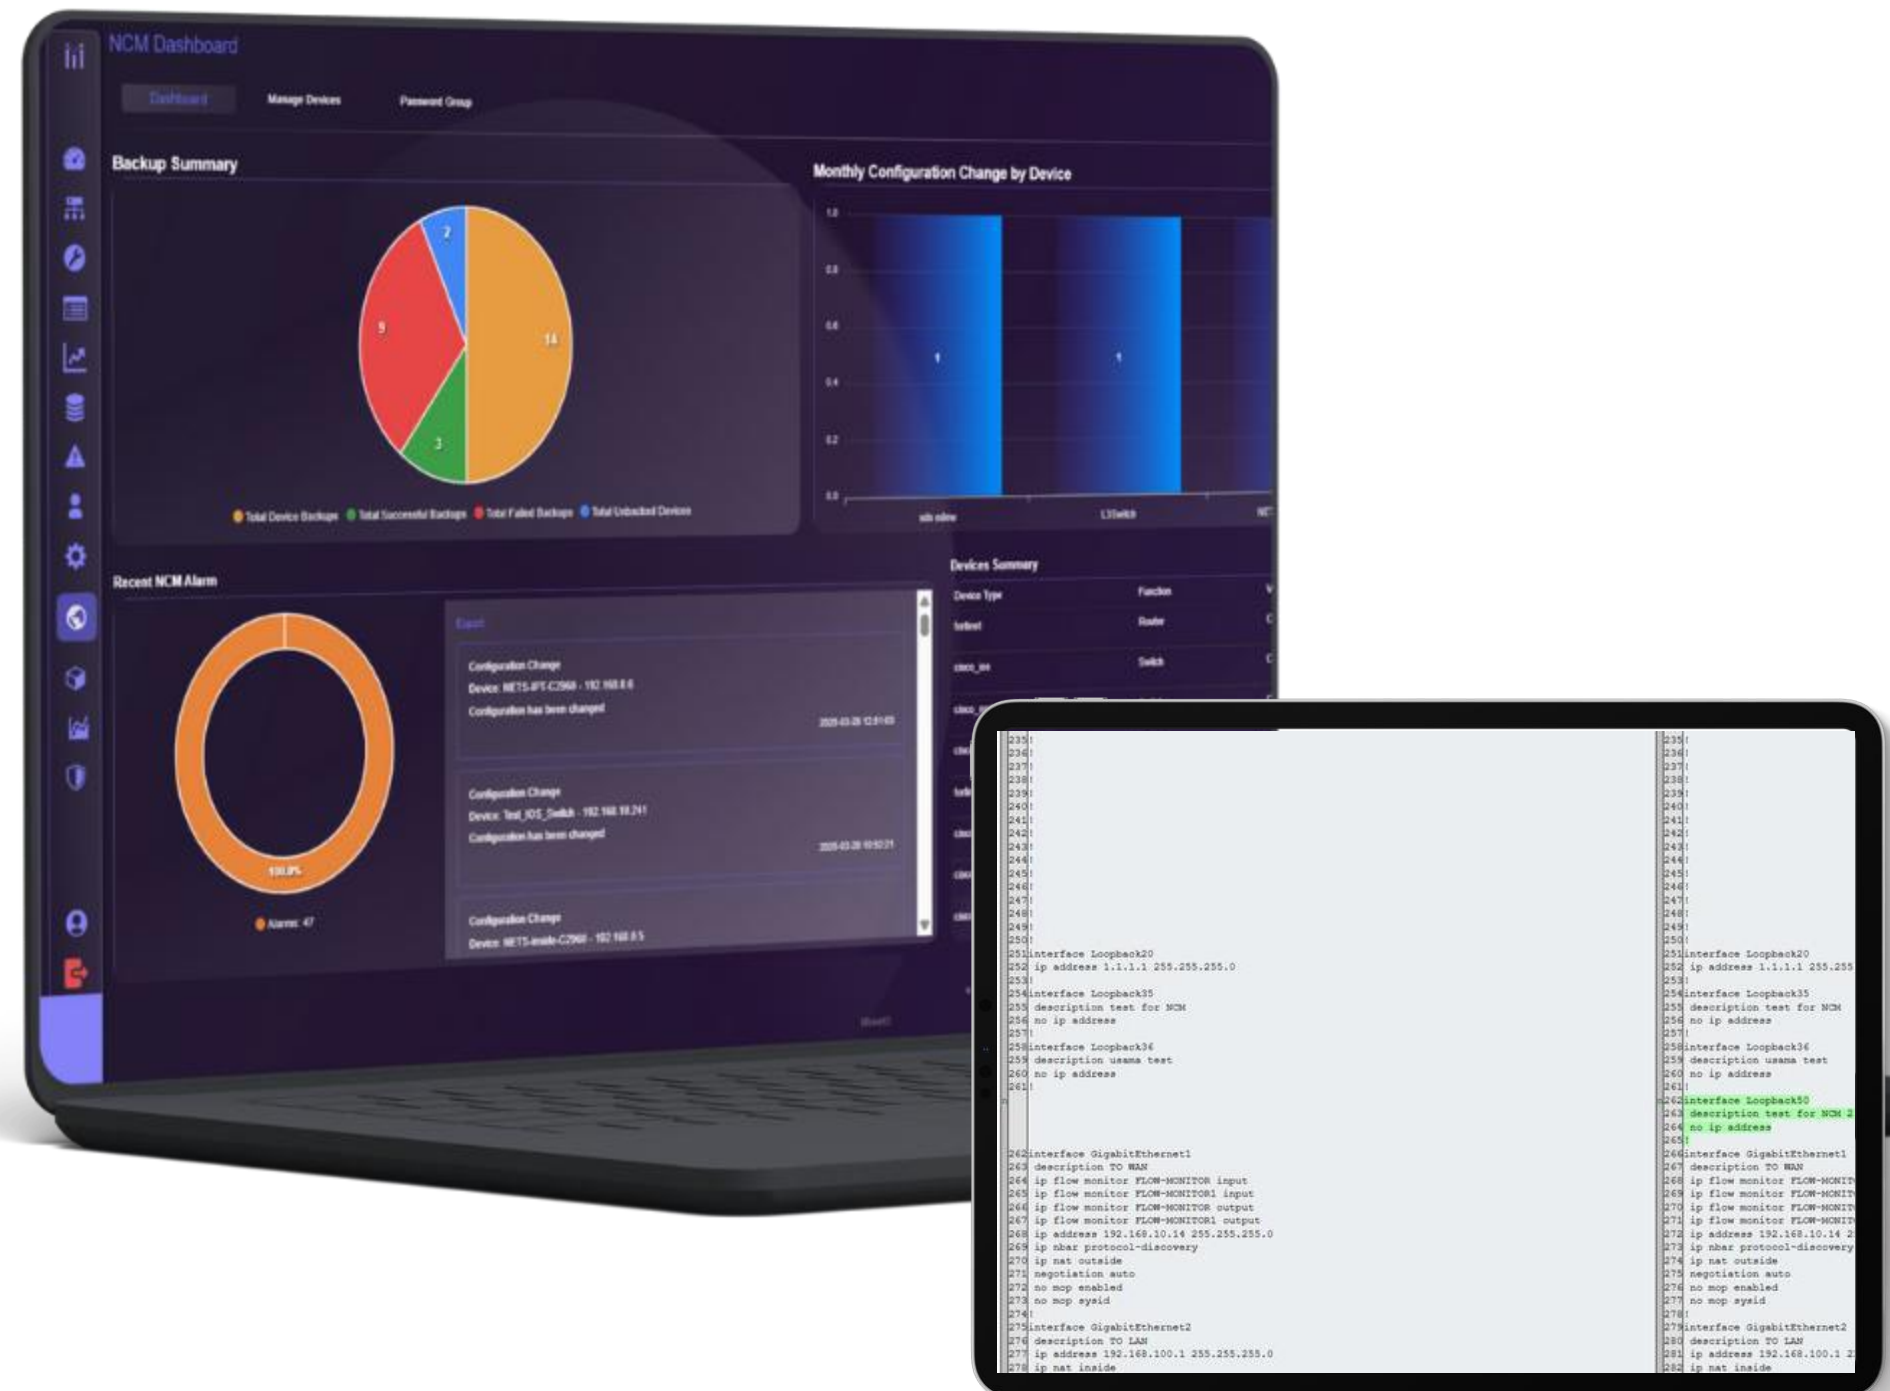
NCM Dashboard

Dashboard Manage Devices Password Group

Backup Summary

2
9
14
3

Total Device Backups Total Successful Backups Total Failed Backups Total Unbacked Devices

Monthly Configuration Change by Device

1.0
0.8
0.6
0.4
0.2
0.0

1
1

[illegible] L3Switch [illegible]

Recent NCM Alarm

100.0%

Alarms: 47

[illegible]

Configuration Change
Device: NETS-IPT-C2960 - 192.168.8.6
Configuration has been changed
2025-03-26 12:51:03

Configuration Change
Device: Test_IOS_Switch - 192.168.10.241
Configuration has been changed
2025-03-26 10:50:21

Configuration Change
Device: NETS-inside-C2960 - 192.168.8.5

Devices Summary

| Device Type | Function |
|---|---|
| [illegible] | Router |
| cisco_ios | Switch |

235!
236!
237!
238!
239!
240!
241!
242!
243!
244!
245!
246!
247!
248!
249!
250!
251interface Loopback20
252 ip address 1.1.1.1 255.255.255.0
253!
254interface Loopback35
255 description test for NCM
256 no ip address
257!
258interface Loopback36
259 description usama test
260 no ip address
261!
262interface GigabitEthernet1
263 description TO WAN
264 ip flow monitor FLOW-MONITOR input
265 ip flow monitor FLOW-MONITOR1 input
266 ip flow monitor FLOW-MONITOR output
267 ip flow monitor FLOW-MONITOR1 output
268 ip address 192.168.10.14 255.255.255.0
269 ip nbar protocol-discovery
270 ip nat outside
271 negotiation auto
272 no mop enabled
273 no mop sysid
274!
275interface GigabitEthernet2
276 description TO LAN
277 ip address 192.168.100.1 255.255.255.0
278 ip nat inside

235!
236!
237!
238!
239!
240!
241!
242!
243!
244!
245!
246!
247!
248!
249!
250!
251interface Loopback20
252 ip address 1.1.1.1 255.255
253!
254interface Loopback35
255 description test for NCM
256 no ip address
257!
258interface Loopback36
259 description usama test
260 no ip address
261!
262interface Loopback50
263 description test for NCM 2
264 no ip address
265!
266interface GigabitEthernet1
267 description TO WAN
268 ip flow monitor FLOW-MONIT
269 ip flow monitor FLOW-MONIT
270 ip flow monitor FLOW-MONIT
271 ip flow monitor FLOW-MONIT
272 ip address 192.168.10.14 2
273 ip nbar protocol-discovery
274 ip nat outside
275 negotiation auto
276 no mop enabled
277 no mop sysid
278!
279interface GigabitEthernet2
280 description TO LAN
281 ip address 192.168.100.1 2
282 ip nat inside